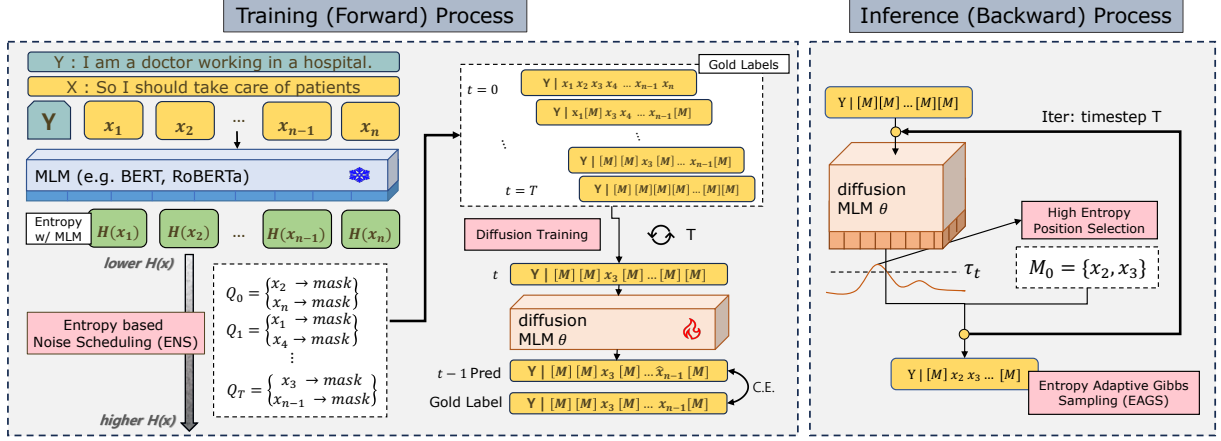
Training (Forward) Process

Inference (Backward) Process

Y : I am a doctor working in a hospital.

X : So I should take care of patients

Y $x_1$ $x_2$ … $x_{n-1}$ $x_n$

MLM (e.g. BERT, RoBERTa)

Entropy w/ MLM $H(x_1)$ $H(x_2)$ … $H(x_{n-1})$ $H(x_n)$

lower H(x)

Entropy based Noise Scheduling (ENS)

higher H(x)

$Q_0 = \begin{cases} x_2 \to mask \\ x_n \to mask \end{cases}$

$Q_1 = \begin{cases} x_1 \to mask \\ x_4 \to mask \end{cases}$

⋮

$Q_T = \begin{cases} x_3 \to mask \\ x_{n-1} \to mask \end{cases}$

Gold Labels

$t = 0$

Y | $x_1\ x_2\ x_3\ x_4\ \ldots\ x_{n-1}\ x_n$

Y | $x_1 [M]\ x_3\ x_4\ \ldots\ x_{n-1} [M]$

⋮

Y | $[M]\ [M]\ x_3\ [M] \ldots x_{n-1} [M]$

$t = T$

Y | $[M]\ [M] [M] [M] [M] \ldots [M] [M]$

Diffusion Training

T

$t$ Y | $[M]\ [M]\ x_3\ [M] \ldots [M]\ [M]$

diffusion MLM $\theta$

$t-1$ Pred Y | $[M]\ [M]\ x_3\ [M] \ldots \hat{x}_{n-1}\ [M]$

C.E.

Gold Label Y | $[M]\ [M]\ x_3\ [M] \ldots x_{n-1}\ [M]$

Y | $[M] [M] \ldots [M] [M]$

Iter: timestep T

diffusion MLM $\theta$

High Entropy Position Selection

$\tau_t$

$M_0 = \{x_2, x_3\}$

Y | $[M]\ x_2\ x_3 \ldots [M]$

Entropy Adaptive Gibbs Sampling (EAGS)